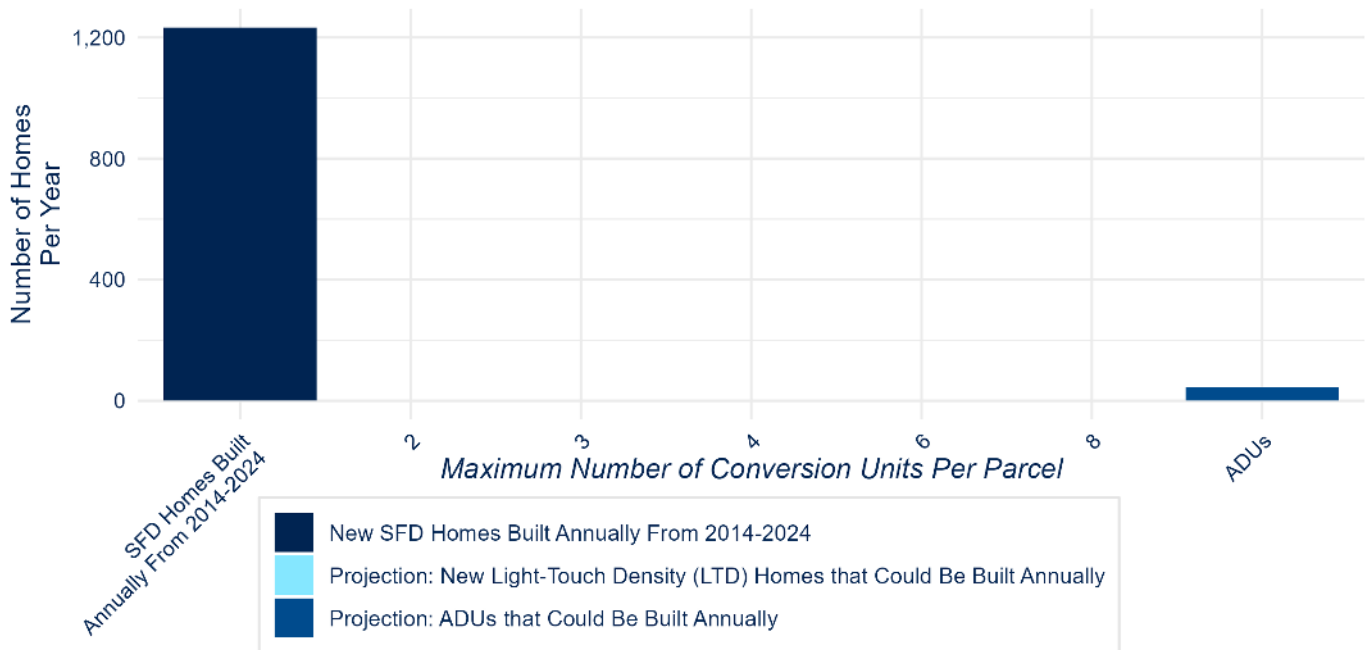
Number of Homes Per Year

1,200
800
400
0

SFD Homes Built Annually From 2014-2024
2
3
4
6
8
ADUs

Maximum Number of Conversion Units Per Parcel

New SFD Homes Built Annually From 2014-2024
Projection: New Light-Touch Density (LTD) Homes that Could Be Built Annually
Projection: ADUs that Could Be Built Annually